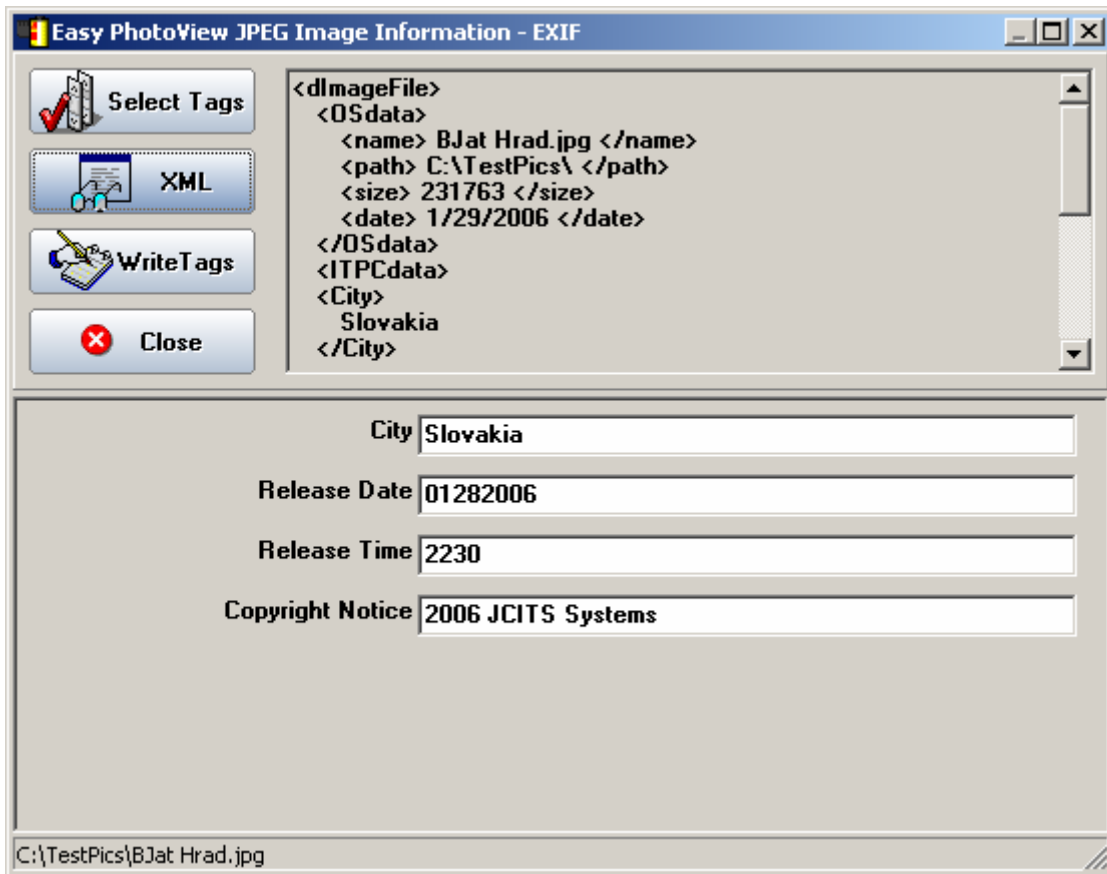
Easy PhotoView JPEG Image Information - EXIF

Select Tags

XML

WriteTags

Close

<dImageFile>
<OSdata>
<name> BJat Hrad.jpg </name>
<path> C:\TestPics\ </path>
<size> 231763 </size>
<date> 1/29/2006 </date>
</OSdata>
<ITPCdata>
<City>
Slovakia
</City>

City Slovakia

Release Date 01282006

Release Time 2230

Copyright Notice 2006 JCITS Systems

C:\TestPics\BJat Hrad.jpg